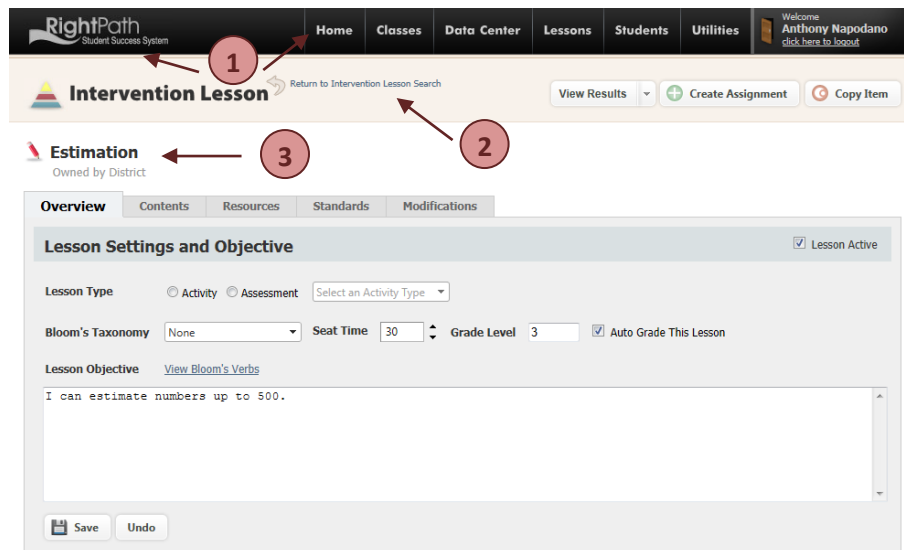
RightPath
Student Success System

Home | Classes | Data Center | Lessons | Students | Utilities

Welcome
Anthony Napodano
click here to logout

1

Intervention Lesson

Return to Intervention Lesson Search

2

View Results | Create Assignment | Copy Item

Estimation
Owned by District

3

Overview | Contents | Resources | Standards | Modifications

Lesson Settings and Objective

Lesson Active

Lesson Type ○ Activity ○ Assessment Select an Activity Type

Bloom's Taxonomy None Seat Time 30 Grade Level 3 Auto Grade This Lesson

Lesson Objective View Bloom's Verbs

I can estimate numbers up to 500.

Save | Undo